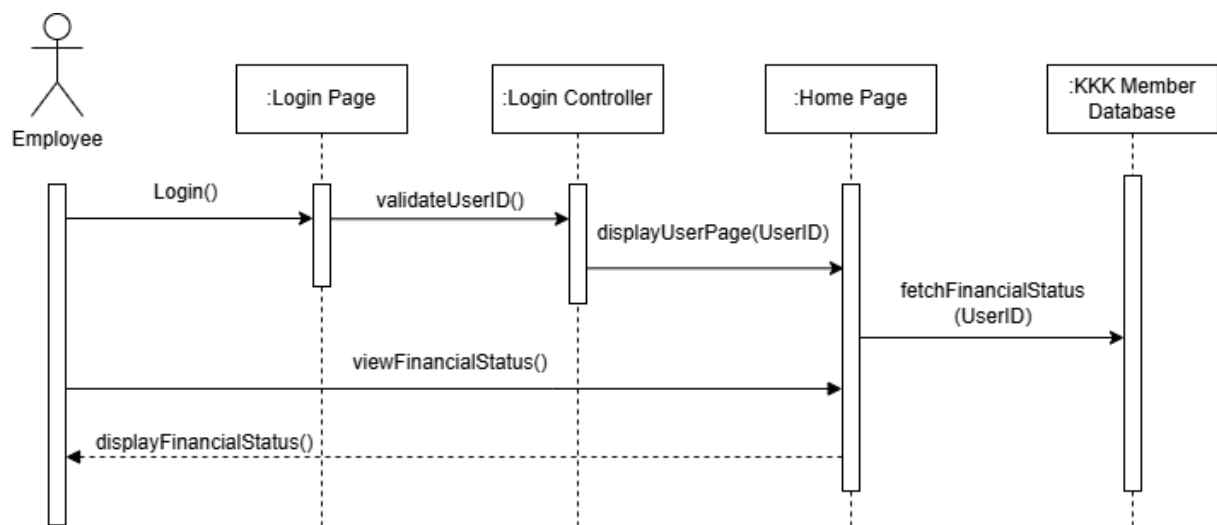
Employee

:Login Page

:Login Controller

:Home Page

:KKK Member Database

Login()

validateUserID()

displayUserPage(UserID)

fetchFinancialStatus (UserID)

viewFinancialStatus()

displayFinancialStatus()